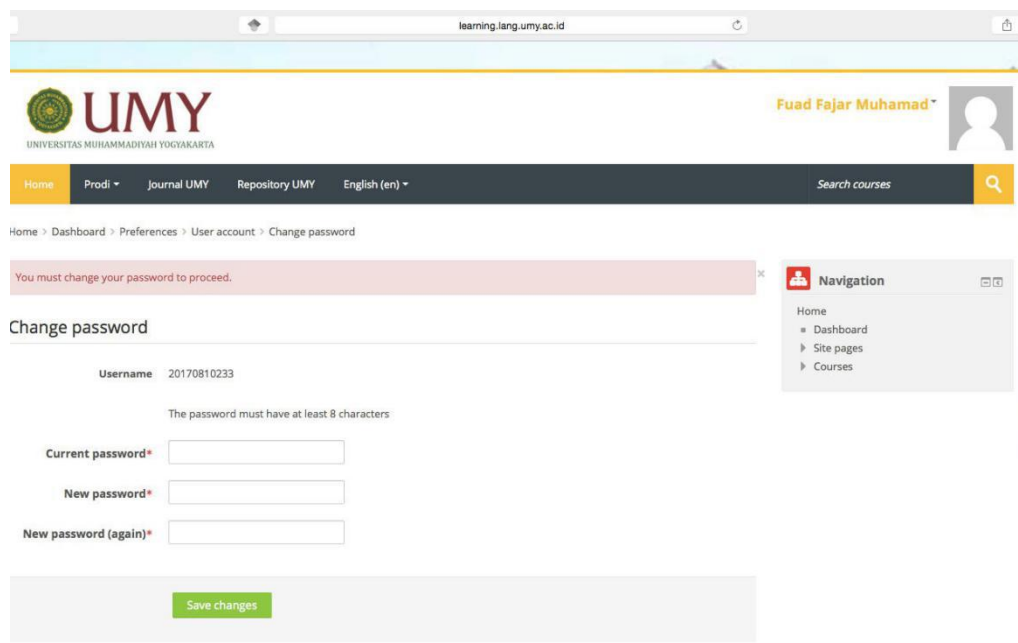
learning.lang.umy.ac.id

UMY
UNIVERSITAS MUHAMMADIYAH YOGYAKARTA

Fuad Fajar Muhamad

Home Prodi Journal UMY Repository UMY English (en)

Search courses

Home > Dashboard > Preferences > User account > Change password

You must change your password to proceed.

Change password

Username 20170810233

The password must have at least 8 characters

Current password*

New password*

New password (again)*

Save changes

Navigation

Home
Dashboard
Site pages
Courses